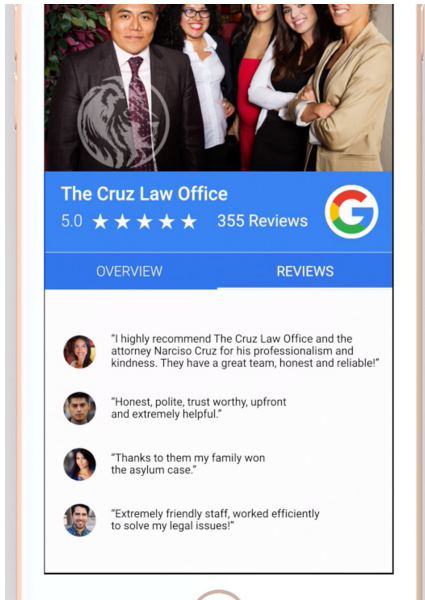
The Cruz Law Office

5.0 ★★★★★ 355 Reviews

OVERVIEW

REVIEWS

"I highly recommend The Cruz Law Office and the attorney Narciso Cruz for his professionalism and kindness. They have a great team, honest and reliable!"

"Honest, polite, trust worthy, upfront and extremely helpful."

"Thanks to them my family won the asylum case."

"Extremely friendly staff, worked efficiently to solve my legal issues!"